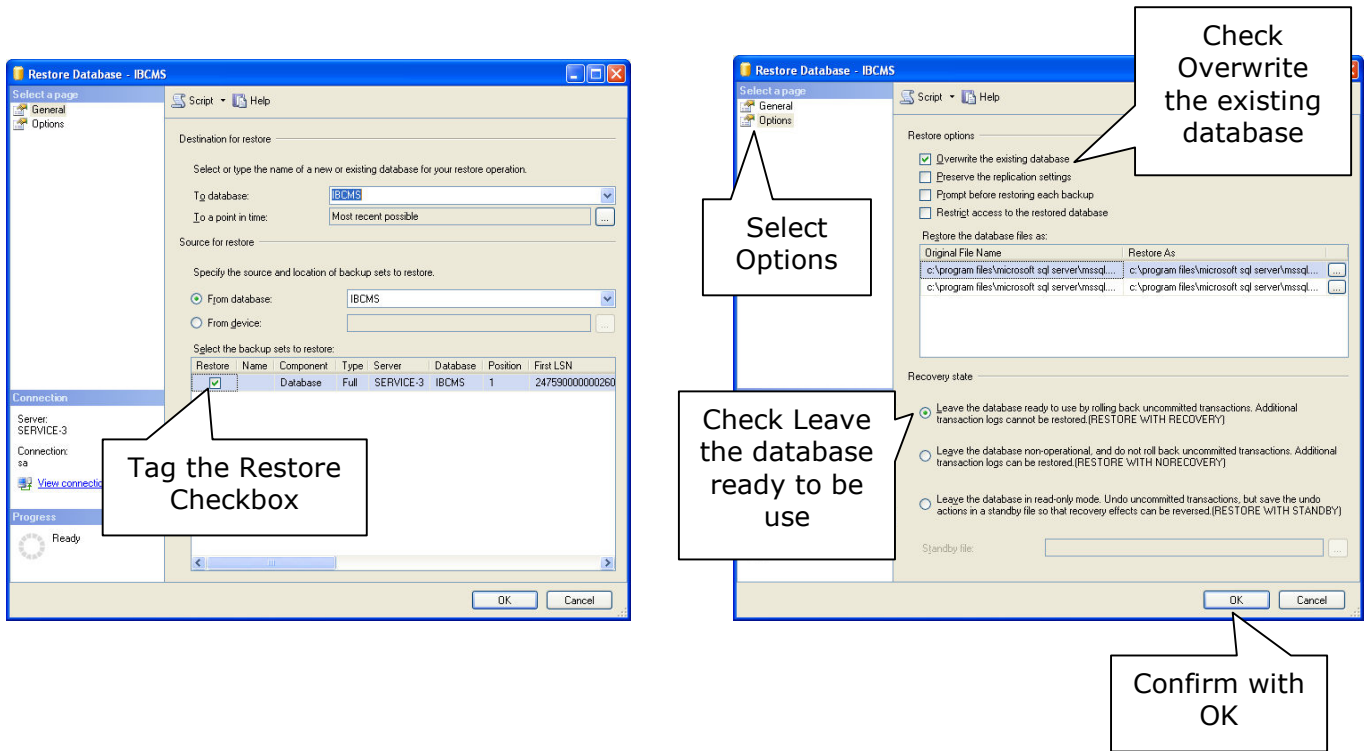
Restore Database - IBCMS

Select a page
General
Options

Script Help

Destination for restore

Select or type the name of a new or existing database for your restore operation.

To database: IBCMS
To a point in time: Most recent possible

Source for restore

Specify the source and location of backup sets to restore.

From database: IBCMS
From device:

Select the backup sets to restore:

| Restore | Name | Component | Type | Server | Database | Position | First LSN |
|---|---|---|---|---|---|---|---|
| ☑ | | Database | Full | SERVICE-3 | IBCMS | 1 | 247590000000260 |

Connection
Server: SERVICE-3
Connection: sa
View connectio

Progress
Ready

Tag the Restore Checkbox

OK Cancel

Restore Database - IBCMS

Select a page
General
Options

Script Help

Restore options

☑ Overwrite the existing database
☐ Preserve the replication settings
☐ Prompt before restoring each backup
☐ Restrict access to the restored database

Restore the database files as:

| Original File Name | Restore As |
|---|---|
| c:\program files\microsoft sql server\mssql.... | c:\program files\microsoft sql server\mssql.... |
| c:\program files\microsoft sql server\mssql.... | c:\program files\microsoft sql server\mssql.... |

Recovery state

Leave the database ready to use by rolling back uncommitted transactions. Additional transaction logs cannot be restored.(RESTORE WITH RECOVERY)

Leave the database non-operational, and do not roll back uncommitted transactions. Additional transaction logs can be restored.(RESTORE WITH NORECOVERY)

Leave the database in read-only mode. Undo uncommitted transactions, but save the undo actions in a standby file so that recovery effects can be reversed.(RESTORE WITH STANDBY)

Standby file:

OK Cancel

Check Overwrite the existing database

Select Options

Check Leave the database ready to be use

Confirm with OK